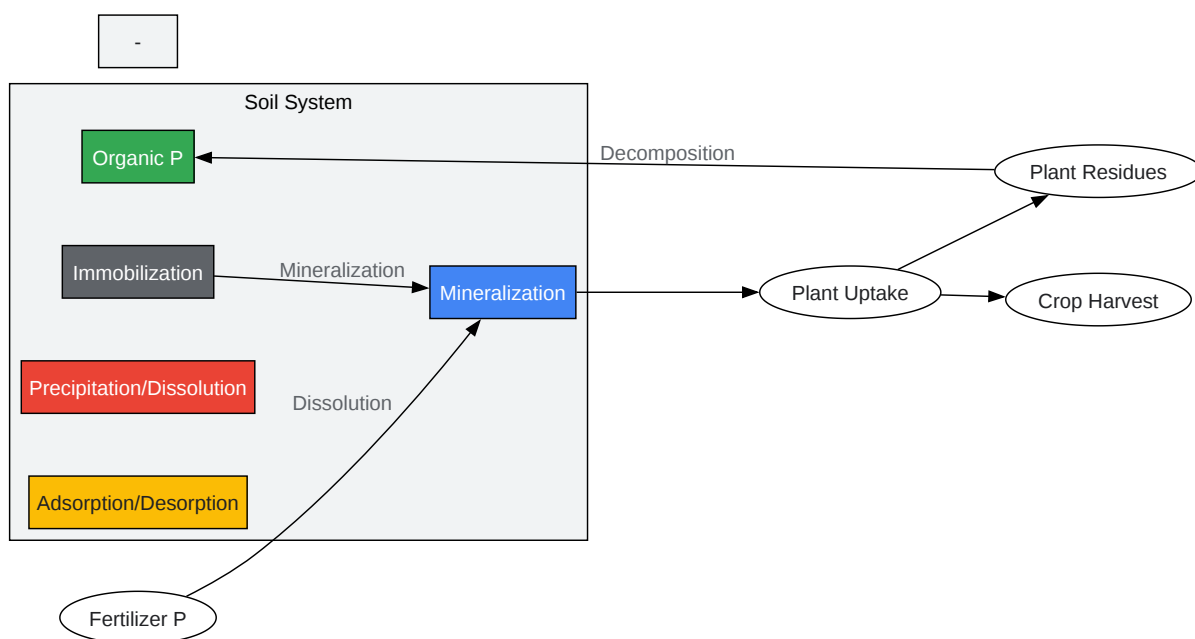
-

Soil System

Organic P

Decomposition

Plant Residues

Immobilization

Mineralization

Mineralization

Plant Uptake

Crop Harvest

Precipitation/Dissolution

Dissolution

Adsorption/Desorption

Fertilizer P